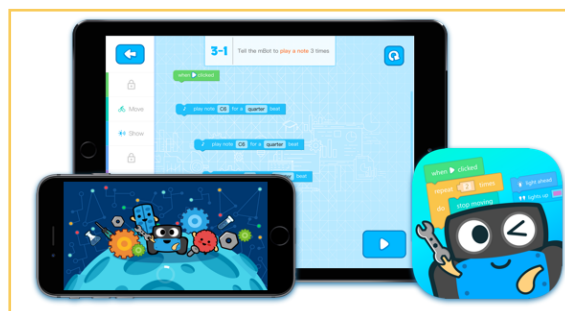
3-1 Tell the mBot to play a note 3 times

when clicked

Move

Show

play note C4 for a quarter beat

play note C4 for a quarter beat

for a quarter beat

when clicked

repeat times

do stop moving

light ahead

light up